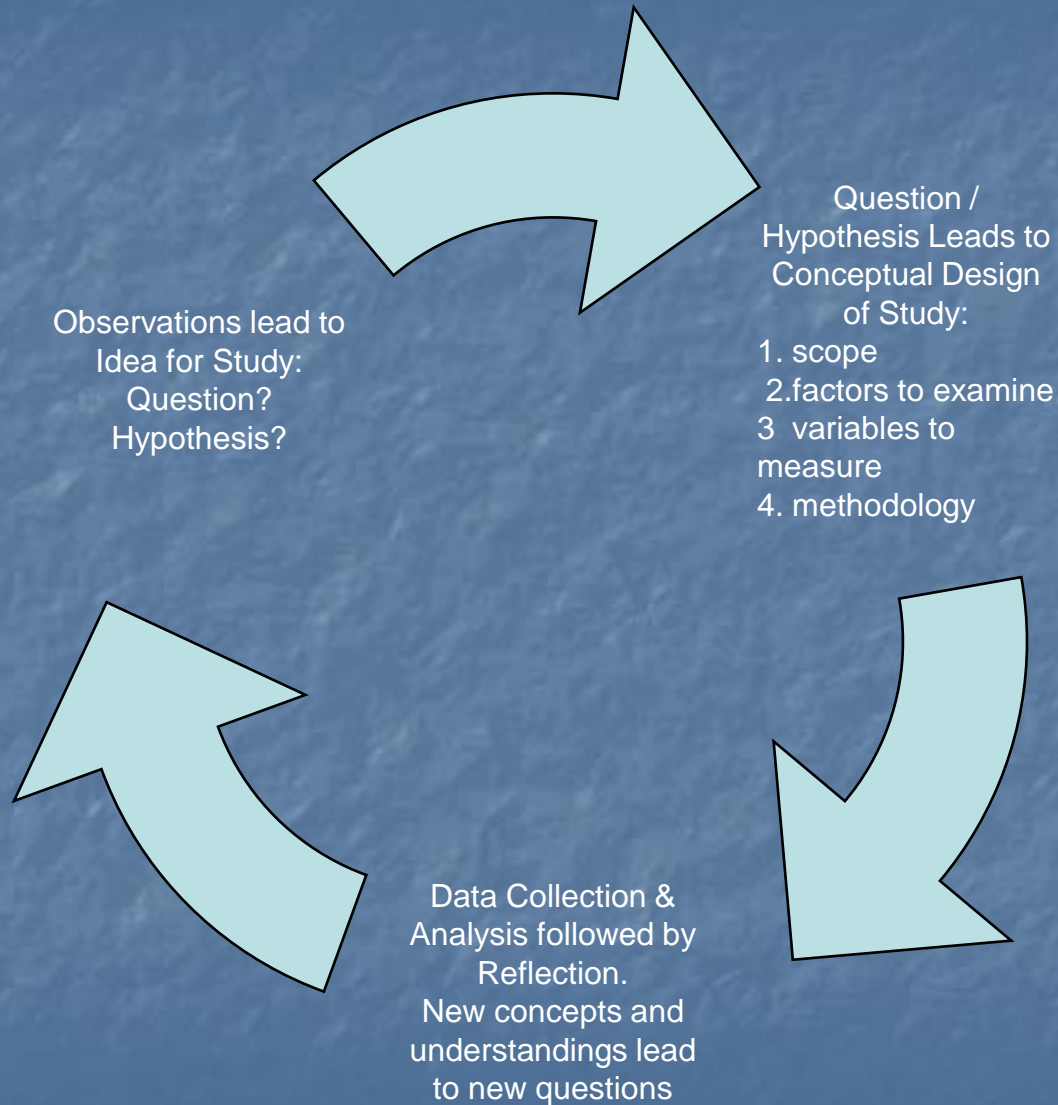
Observations lead to Idea for Study: Question? Hypothesis?

Question / Hypothesis Leads to Conceptual Design of Study:
1. scope
2.factors to examine
3 variables to measure
4. methodology

Data Collection & Analysis followed by Reflection.
New concepts and understandings lead to new questions